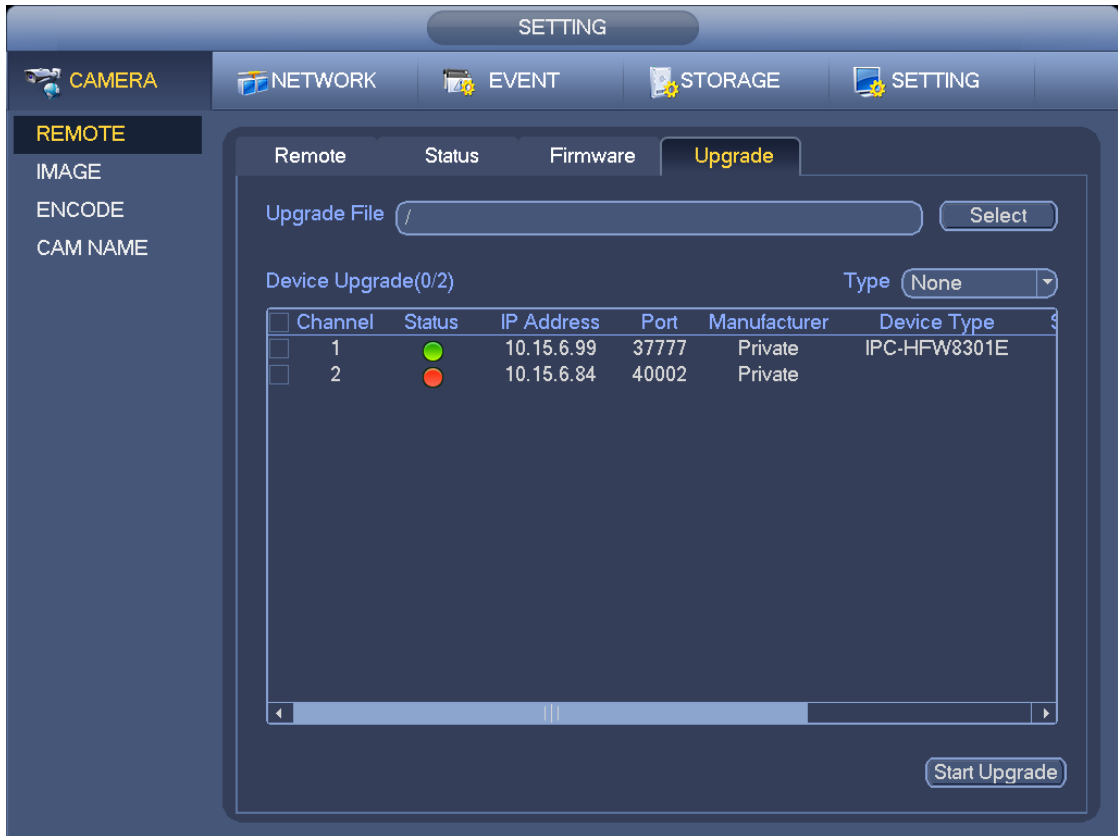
SETTING

CAMERA
NETWORK
EVENT
STORAGE
SETTING

REMOTE
IMAGE
ENCODE
CAM NAME

Remote
Status
Firmware
Upgrade

Upgrade File /
Select

Device Upgrade(0/2)
Type None

| Channel | Status | IP Address | Port | Manufacturer | Device Type |
|---|---|---|---|---|---|
| 1 | | 10.15.6.99 | 37777 | Private | IPC-HFW8301E |
| 2 | | 10.15.6.84 | 40002 | Private | |

Start Upgrade